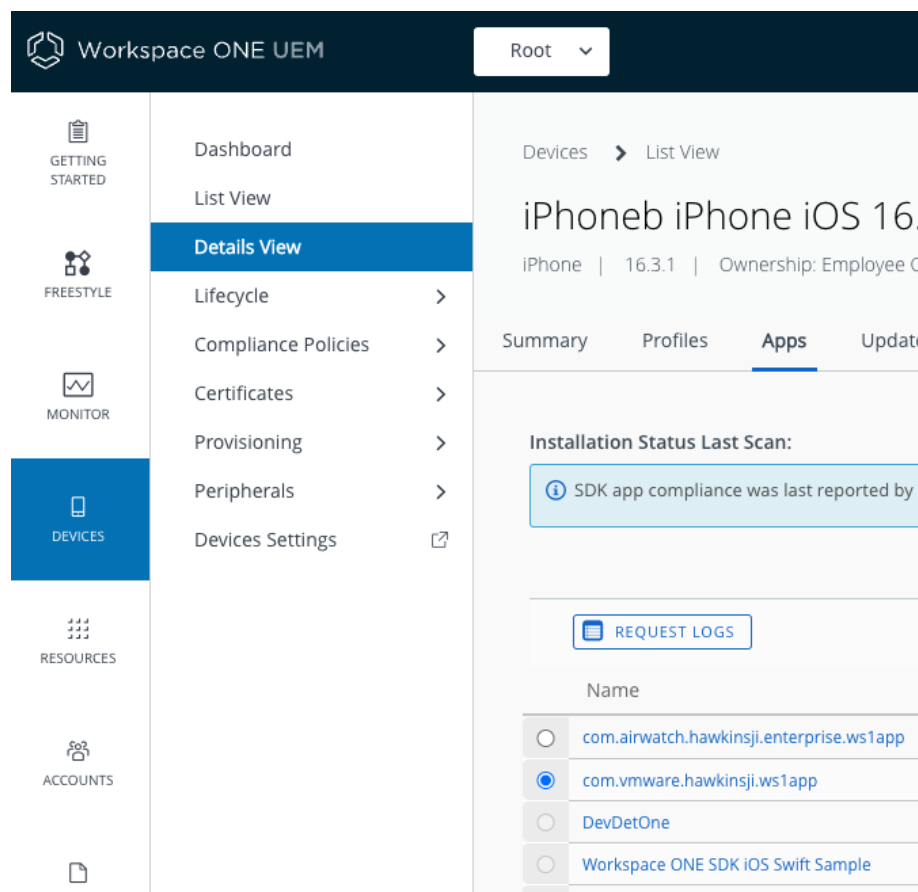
Workspace ONE UEM

Root

GETTING STARTED

FREESTYLE

MONITOR

DEVICES

RESOURCES

ACCOUNTS

Dashboard

List View

Details View

Lifecycle

Compliance Policies

Certificates

Provisioning

Peripherals

Devices Settings

Devices > List View

iPhoneb iPhone iOS 16.

iPhone | 16.3.1 | Ownership: Employee C

Summary Profiles Apps Update

Installation Status Last Scan:

SDK app compliance was last reported by

REQUEST LOGS

Name

com.airwatch.hawkinsji.enterprise.ws1app

com.vmware.hawkinsji.ws1app

DevDetOne

Workspace ONE SDK iOS Swift Sample